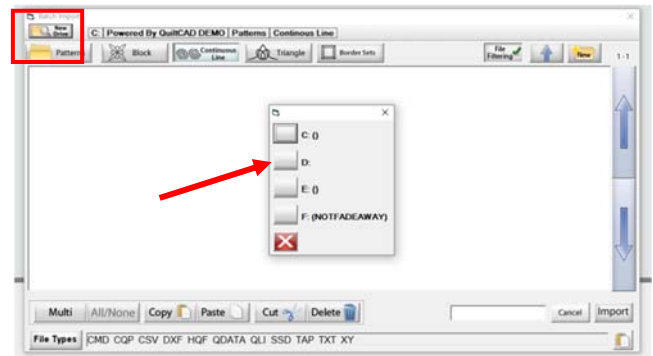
Batch Import
×
New Drive
C: | Powered By QuiltCAD DEMO | Patterns | Continous Line |
Patterns
Block
Continuous Line
Triangle
Border Sets
File Filtering
New
1 - 1
×
C: ()
D:
E: ()
F: (NOTFADEAWAY)
Multi
All/None
Copy
Paste
Cut
Delete
Cancel
Import
File Types
CMD CQP CSV DXF HQF QDATA QLI SSD TAP TXT XY